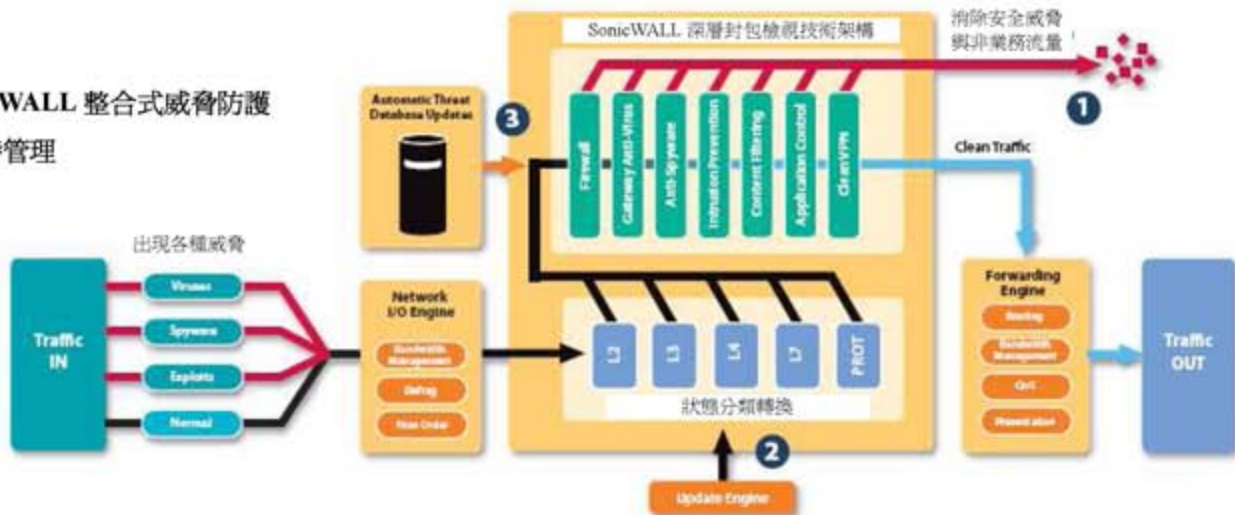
WALL 整合式威脅防護
管理

SonicWALL 深層封包檢視技術架構

消除安全威脅
與非業務流量

Automatic Threat Database Updates

3

1

Firewall

Gateway Anti-Virus

Anti-Spyware

Intrusion Prevention

Content Filtering

Application Control

Clean VPN

Clean Traffic

出現各種威脅

Traffic IN

Viruses

Spyware

Exploits

Normal

Network I/O Engine

Bandwidth Management

Defrag

Flow Order

L2

L3

L4

L7

PROT

狀態分類轉換

2

Update Engine

Forwarding Engine

Routing

Bandwidth Management

QoS

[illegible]

Traffic OUT